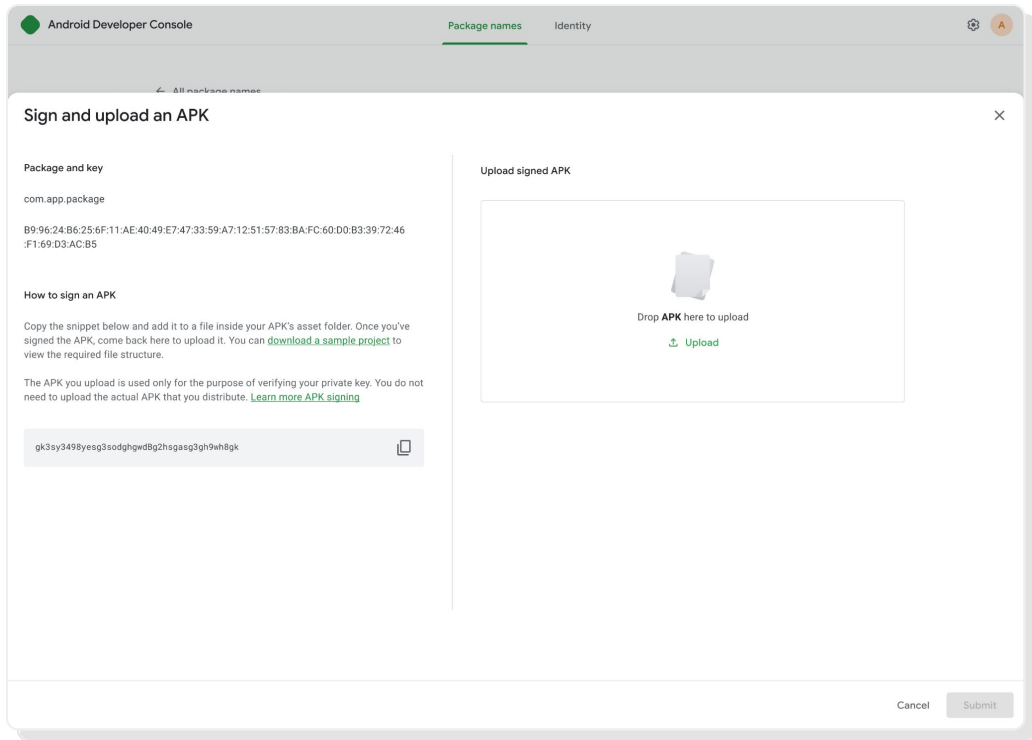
Android Developer Console

Package names

Identity

A

← All package names

Sign and upload an APK

×

Package and key

com.app.package

B9:96:24:B6:25:6F:11:AE:40:49:E7:47:33:59:A7:12:51:57:83:BA:FC:60:D0:B3:39:72:46:F1:69:D3:AC:B5

How to sign an APK

Copy the snippet below and add it to a file inside your APK's asset folder. Once you've signed the APK, come back here to upload it. You can download a sample project to view the required file structure.

The APK you upload is used only for the purpose of verifying your private key. You do not need to upload the actual APK that you distribute. Learn more APK signing

gk3sy3498yesg3sodghgwdBg2hsgasg3gh9wh8gk

Upload signed APK

Drop **APK** here to upload

Upload

Cancel

Submit